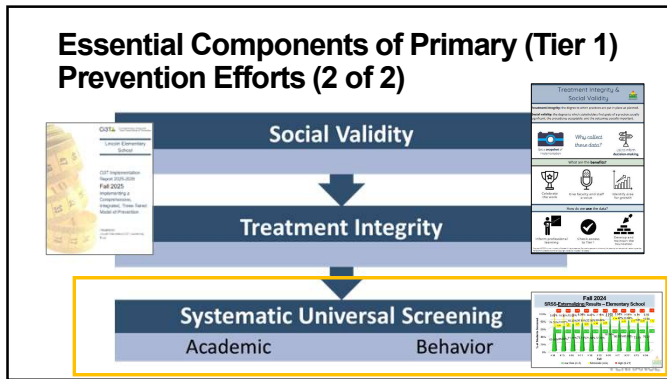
Essential Components of Primary (Tier 1) Prevention Efforts (2 of 2)

Ci3T

Lincoln Elementary School

Ci3T Implementation Report 2025-2026

Fall 2025

Implementing a Comprehensive, Integrated, Three-Tiered Model of Prevention

Social Validity

Treatment Integrity

Systematic Universal Screening

Academic

Behavior

Treatment Integrity & Social Validity

Why collect these data?

What are the benefits?

How do we use the data?

Fall 2024

SRSS-Externalizing Results – Elementary School

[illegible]